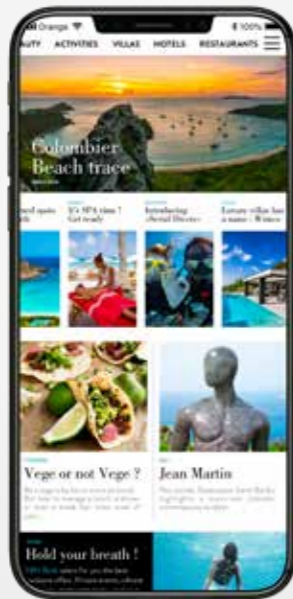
Orange 100%

AUTY ACTIVITIES VILLAS HOTELS RESTAURANTS

Colombier Beach trace

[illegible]

red spots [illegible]

It's SPA time ! Get ready

Introducing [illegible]

Luxury villas has a name - Wimco

Vege or not Vege ?

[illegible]

Jean Martin

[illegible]

Hold your breath !

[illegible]